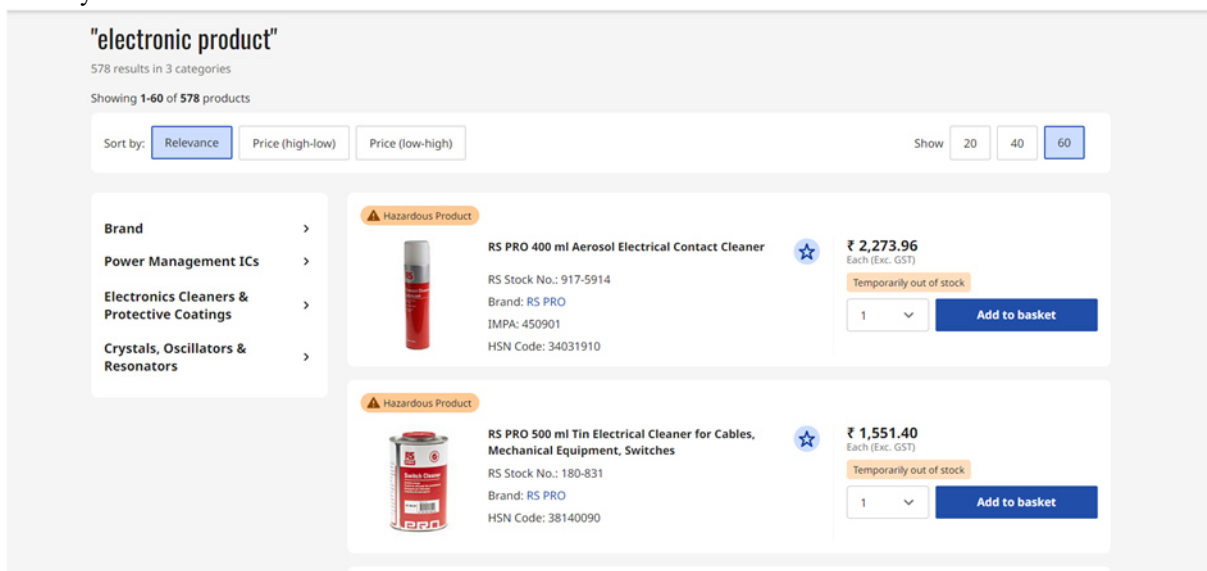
"electronic product"
578 results in 3 categories

Showing 1-60 of 578 products

Sort by: Relevance Price (high-low) Price (low-high) Show 20 40 60

Brand
Power Management ICs
Electronics Cleaners & Protective Coatings
Crystals, Oscillators & Resonators

Hazardous Product

RS PRO 400 ml Aerosol Electrical Contact Cleaner

RS Stock No.: 917-5914
Brand: RS PRO
IMPA: 450901
HSN Code: 34031910

₹ 2,273.96
Each (Exc. GST)
Temporarily out of stock
1
Add to basket

Hazardous Product

RS PRO 500 ml Tin Electrical Cleaner for Cables, Mechanical Equipment, Switches

RS Stock No.: 180-831
Brand: RS PRO
HSN Code: 38140090

₹ 1,551.40
Each (Exc. GST)
Temporarily out of stock
1
Add to basket